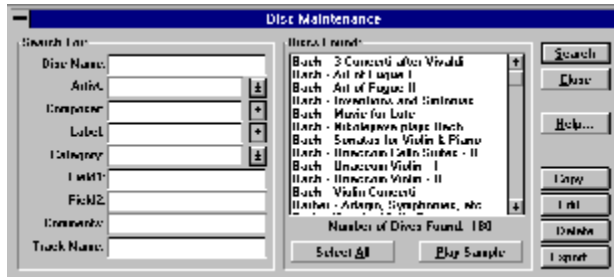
Disc Maintenance

Search For:

Disc Name:

Artist:

Composer:

Label:

Category:

Field1:

Field2:

Comments:

Track Name:

Discs Found:

Bach - 3 Concerti after Vivaldi
Bach - Art of Fugue I
Bach - Art of Fugue II
Bach - Inventions and Sinfonias
Bach - Music for Lute
Bach - Nikolayeva plays Bach
Bach - Sonatas for Violin & Piano
Bach - Unaccom Cello Suites - II
Bach - Unaccom Violin - I
Bach - Unaccom Violin - II
Bach - Violin Concerti
Barber - Adagio, Symphonies, etc

Number of Discs Found: 180

Select All

Play Sample

Search

Close

Help...

Copy

Edit

Delete

Export